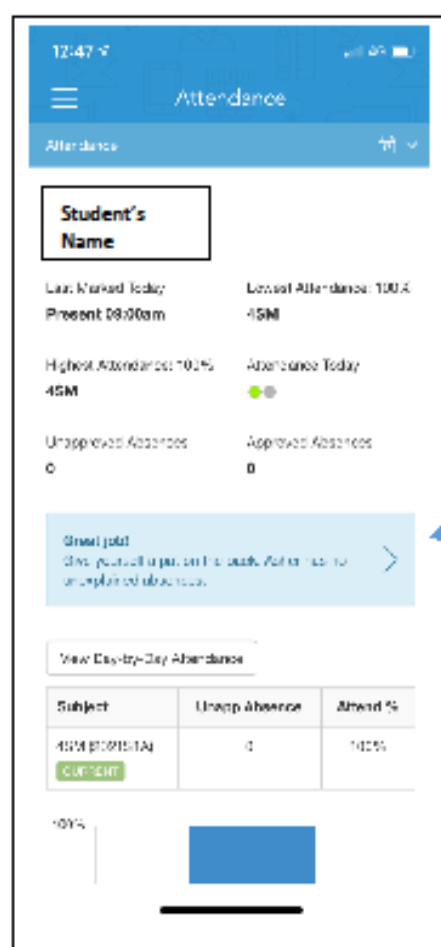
12:47

Attendance

Attendance

Student's Name

Last Marked Today
Present 08:00am

Lowest Attendance: 100%
4SM

Highest Attendance: 100%
4SM

Attendance Today

Unapproved Absences
0

Approved Absences
0

Great job!
Give yourself a pat on the back. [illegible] no unexplained absences.

View Day-by-Day Attendance

| Subject | Unapp Absence | Attend % |
|---|---|---|
| 4SM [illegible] CURRENT | 0 | 100% |

100%